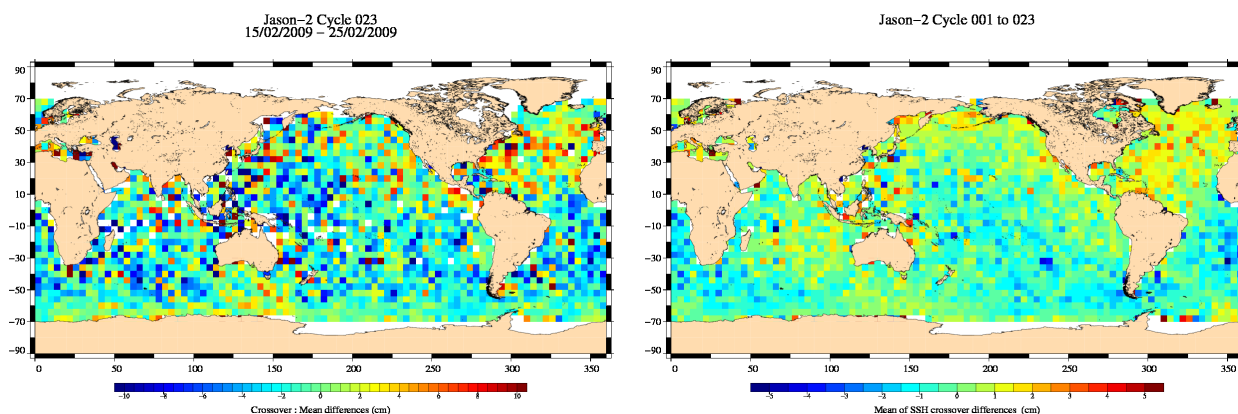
Jason−2 Cycle 023
15/02/2009 − 25/02/2009

90
70
50
30
10
−10
−30
−50
−70
−90

0 50 100 150 200 250 300 350

−10 −8 −6 −4 −2 0 2 4 6 8 10

Crossover : Mean differences (cm)

Jason−2 Cycle 001 to 023

90
70
50
30
10
−10
−30
−50
−70
−90

0 50 100 150 200 250 300 350

−5 −4 −3 −2 −1 0 1 2 3 4 5

Mean of SSH crossover differences (cm)